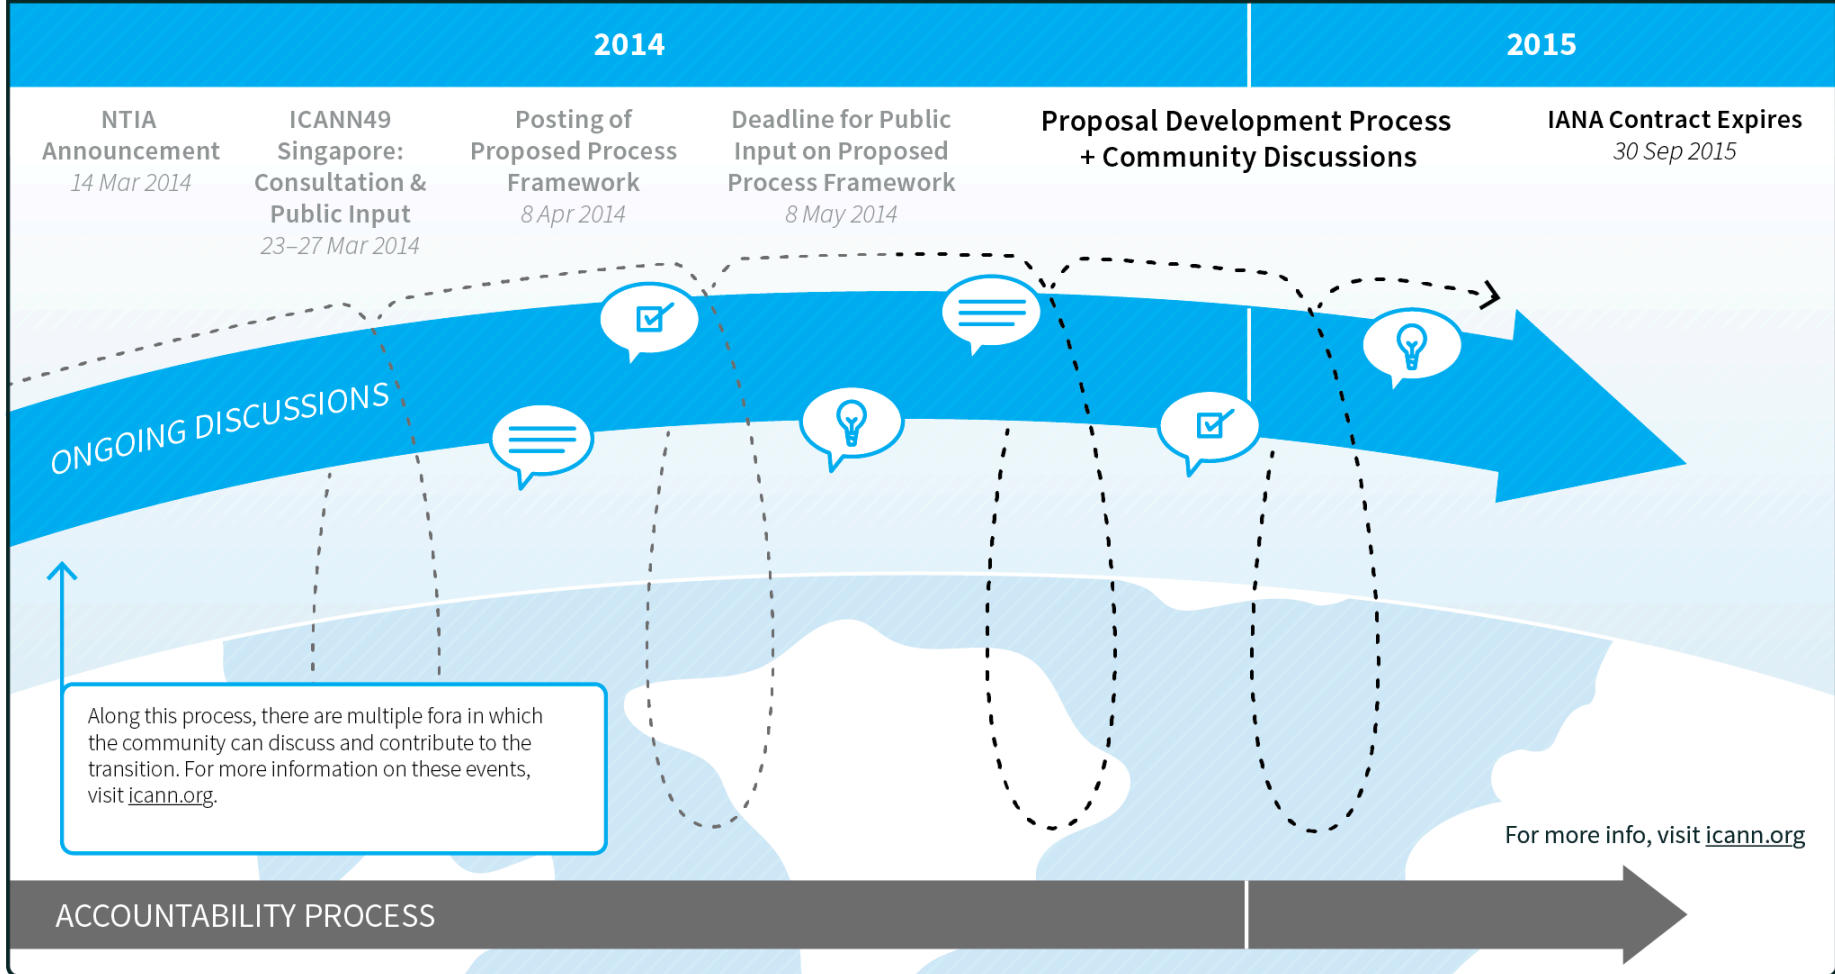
2014

2015

NTIA Announcement
14 Mar 2014

ICANN49 Singapore: Consultation & Public Input
23–27 Mar 2014

Posting of Proposed Process Framework
8 Apr 2014

Deadline for Public Input on Proposed Process Framework
8 May 2014

Proposal Development Process + Community Discussions

IANA Contract Expires
30 Sep 2015

ONGOING DISCUSSIONS

Along this process, there are multiple fora in which the community can discuss and contribute to the transition. For more information on these events, visit icann.org.

For more info, visit icann.org

ACCOUNTABILITY PROCESS